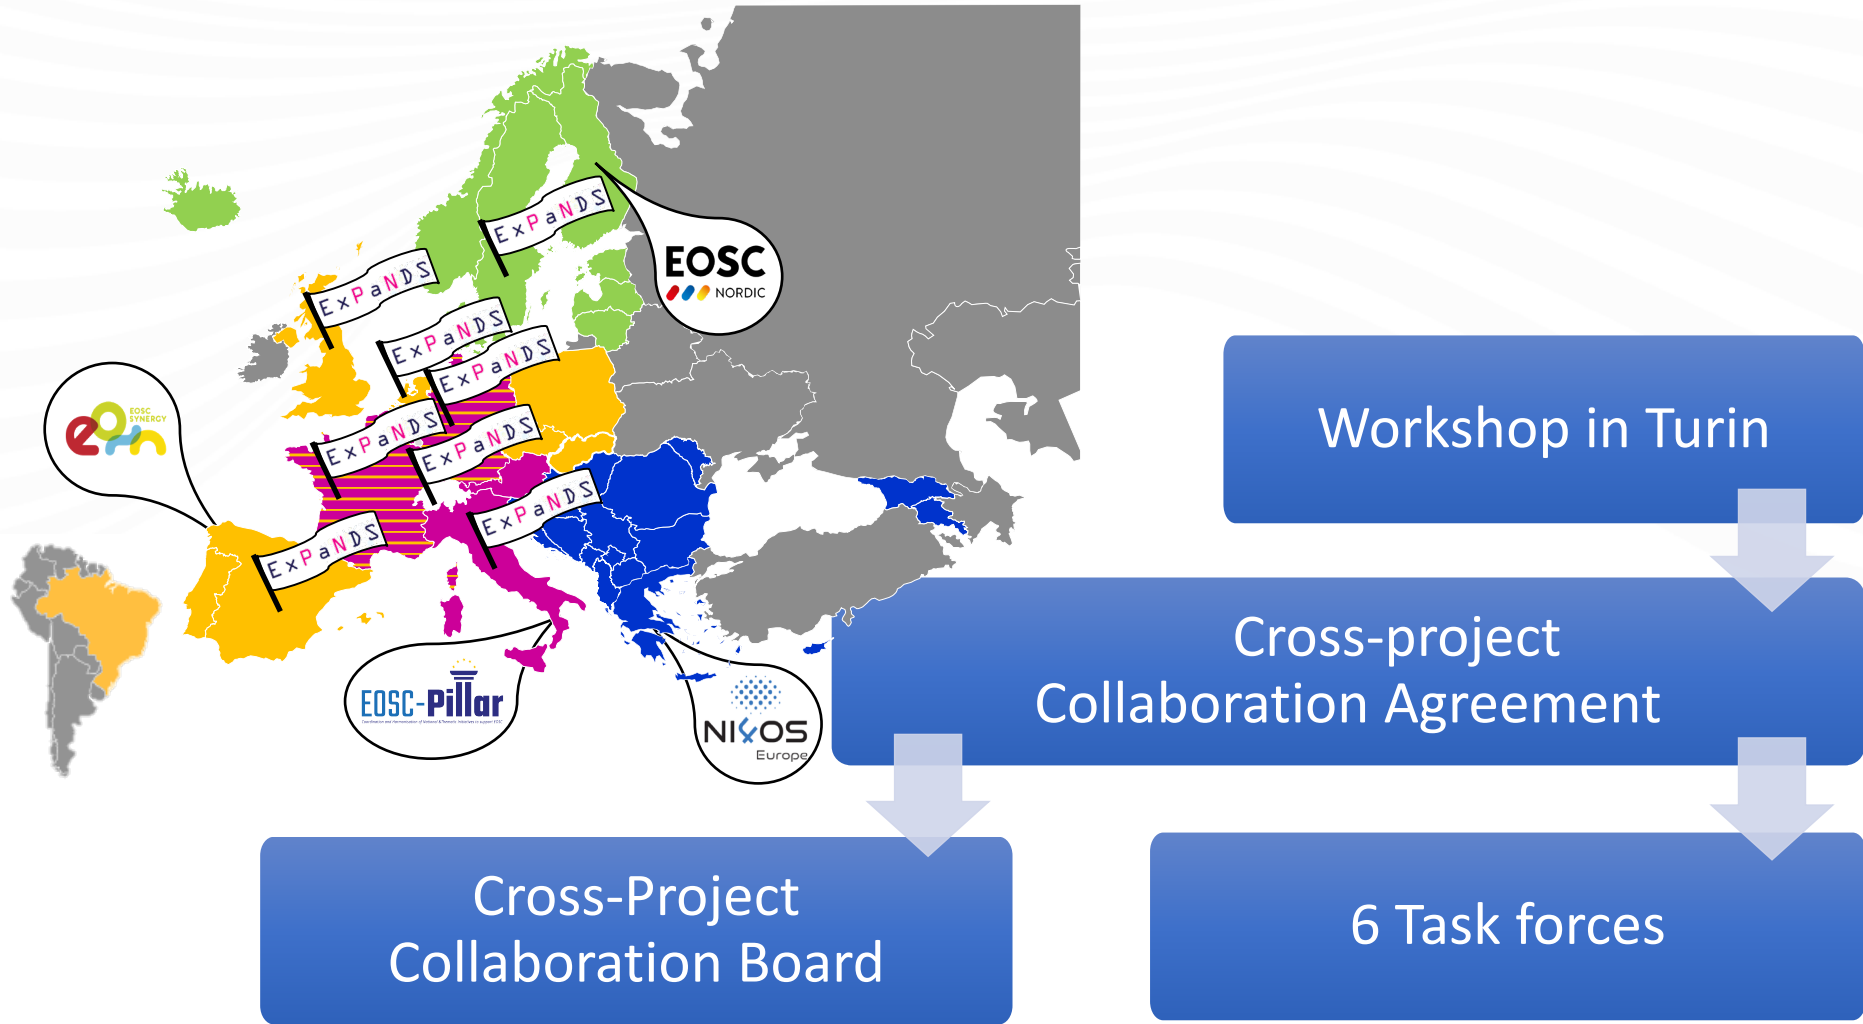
ExPaNDS

ExPaNDS

ExPaNDS

ExPaNDS

ExPaNDS

ExPaNDS

ExPaNDS

ExPaNDS

EOSC NORDIC

EOSC SYNERGY

EOSC-Pillar

NI4OS Europe

Workshop in Turin

Cross-project Collaboration Agreement

Cross-Project Collaboration Board

6 Task forces